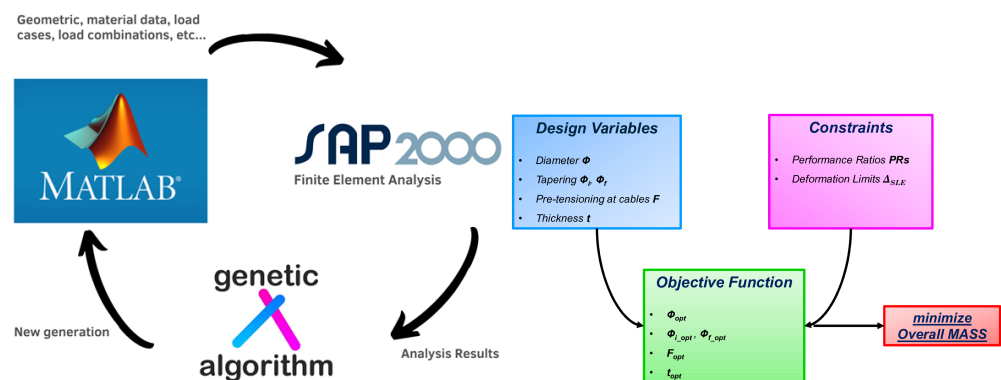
Geometric, material data, load cases, load combinations, etc…

MATLAB®

SAP2000
Finite Element Analysis

genetic
algorithm

New generation

Analysis Results

Design Variables
- Diameter $\Phi$
- Tapering $\Phi_i$, $\Phi_f$
- Pre-tensioning at cables $F$
- Thickness $t$

Constraints
- Performance Ratios $PRs$
- Deformation Limits $\Delta_{SLE}$

Objective Function
- $\Phi_{opt}$
- $\Phi_{i\_opt}$, $\Phi_{f\_opt}$
- $F_{opt}$
- $t_{opt}$

minimize
Overall MASS